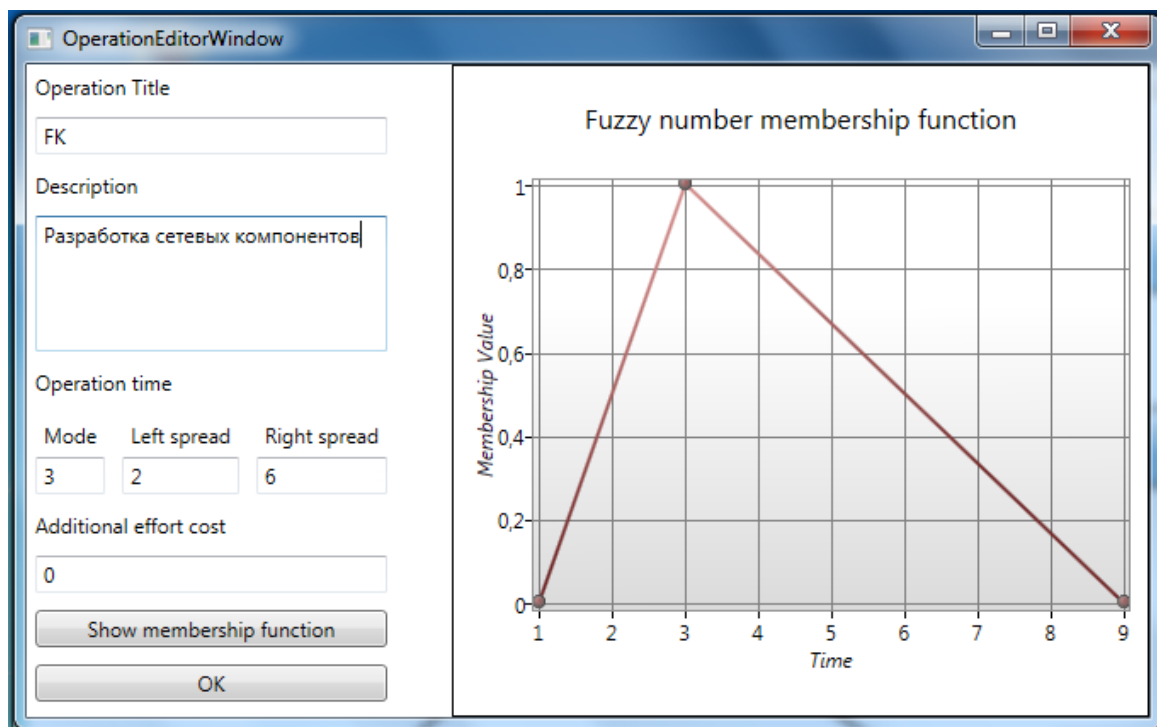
OperationEditorWindow

Operation Title

FK

Description

Разработка сетевых компонентов

Operation time

Mode Left spread Right spread

3 2 6

Additional effort cost

0

Show membership function

OK

Fuzzy number membership function

Membership Value

1
0,8
0,6
0,4
0,2
0

1 2 3 4 5 6 7 8 9

Time